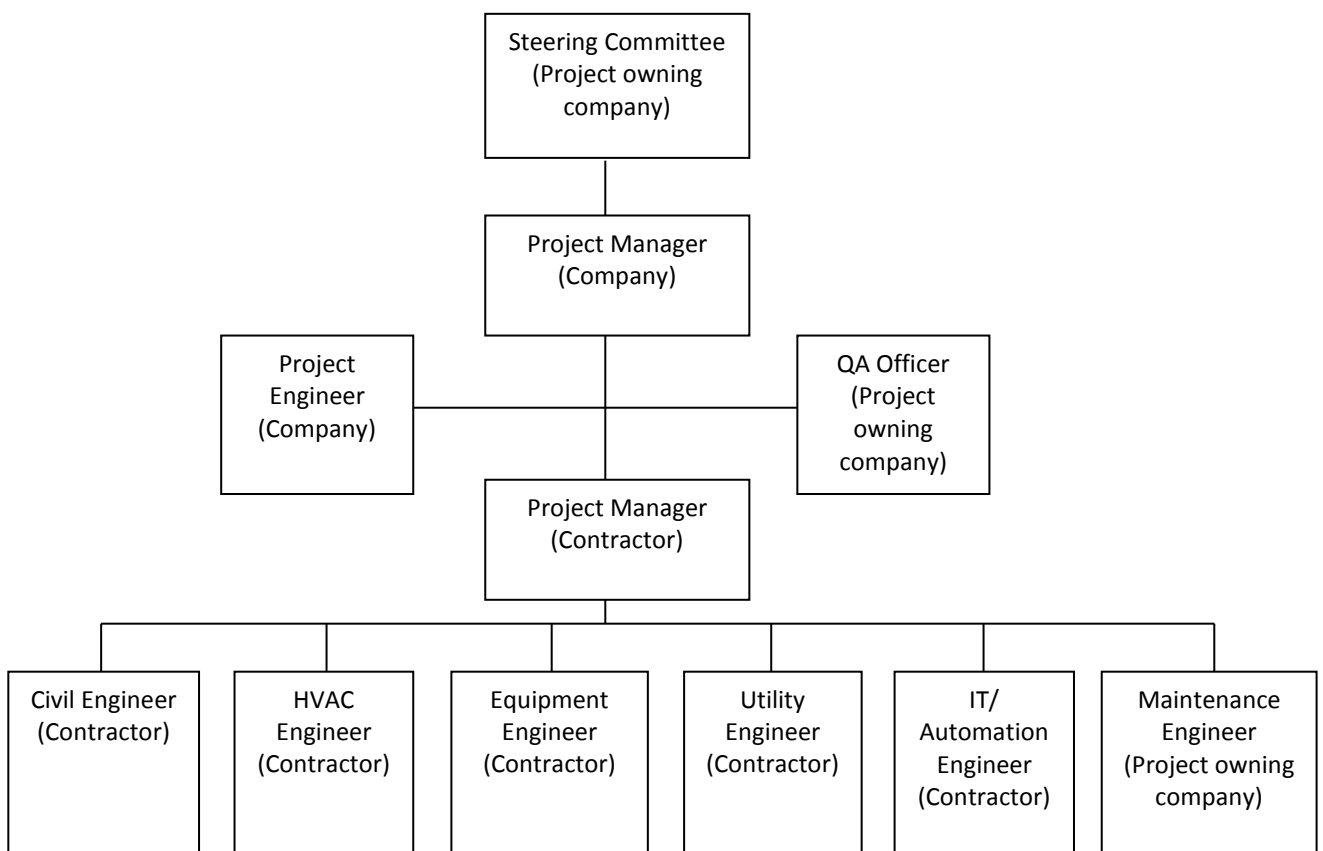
Steering Committee (Project owning company)

Project Manager (Company)

Project Engineer (Company)

QA Officer (Project owning company)

Project Manager (Contractor)

Civil Engineer (Contractor)

HVAC Engineer (Contractor)

Equipment Engineer (Contractor)

Utility Engineer (Contractor)

IT/ Automation Engineer (Contractor)

Maintenance Engineer (Project owning company)